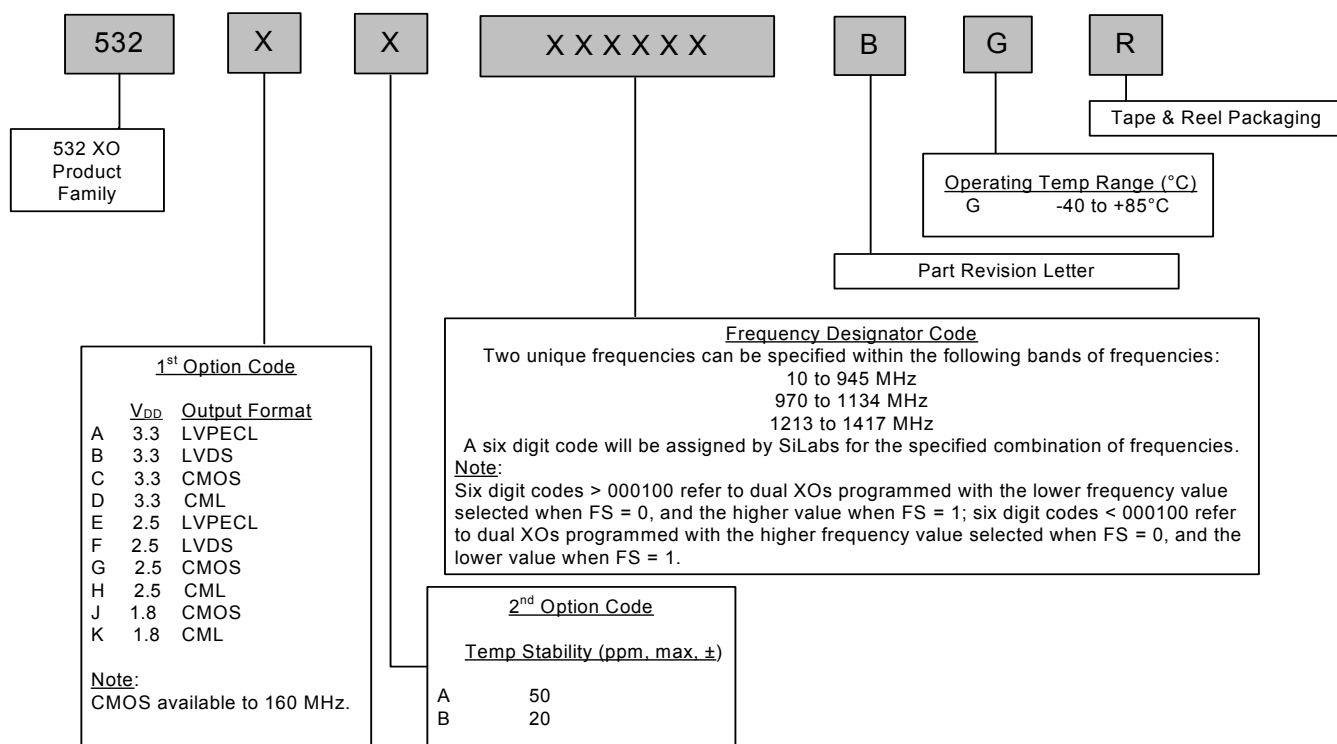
532

X

X

X X X X X X

B

G

R

Tape & Reel Packaging

532 XO Product Family

Operating Temp Range (°C)
G -40 to +85°C

Part Revision Letter

Frequency Designator Code
Two unique frequencies can be specified within the following bands of frequencies:
10 to 945 MHz
970 to 1134 MHz
1213 to 1417 MHz
A six digit code will be assigned by SiLabs for the specified combination of frequencies.
Note:
Six digit codes > 000100 refer to dual XOs programmed with the lower frequency value selected when FS = 0, and the higher value when FS = 1; six digit codes < 000100 refer to dual XOs programmed with the higher frequency value selected when FS = 0, and the lower value when FS = 1.

1$^{st}$ Option Code

| | $V_{DD}$ | Output Format |
|---|---|---|
| A | 3.3 | LVPECL |
| B | 3.3 | LVDS |
| C | 3.3 | CMOS |
| D | 3.3 | CML |
| E | 2.5 | LVPECL |
| F | 2.5 | LVDS |
| G | 2.5 | CMOS |
| H | 2.5 | CML |
| J | 1.8 | CMOS |
| K | 1.8 | CML |

Note:
CMOS available to 160 MHz.

2$^{nd}$ Option Code

Temp Stability (ppm, max, ±)

A 50
B 20